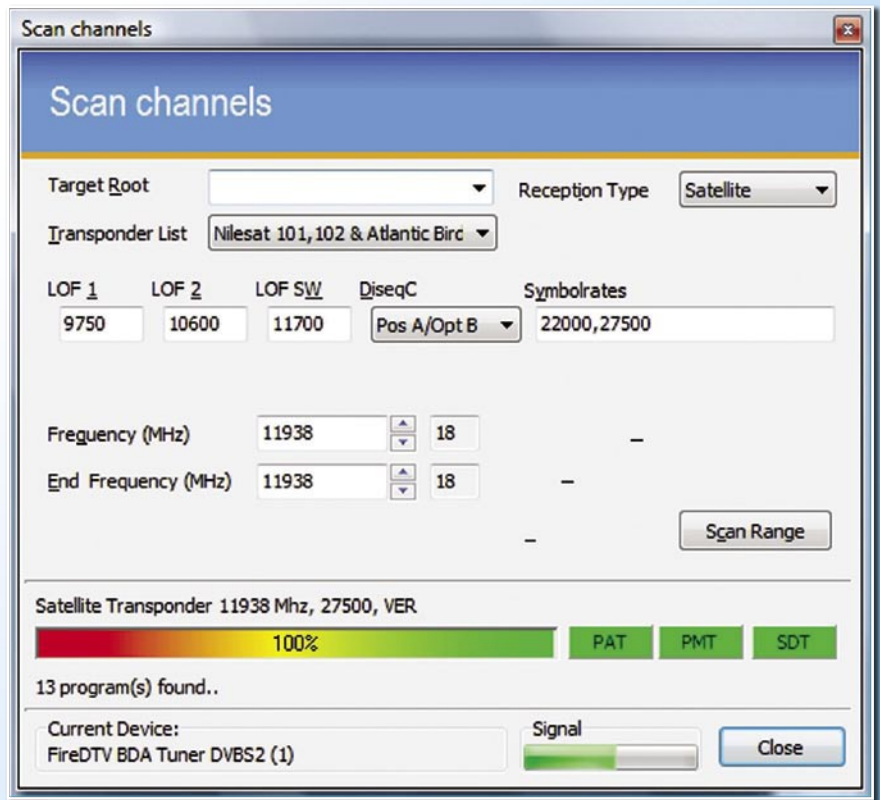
Scan channels

Scan channels

Target Root

Reception Type
Satellite

Transponder List
Nilesat 101,102 & Atlantic Birc

LOF 1
9750

LOF 2
10600

LOF SW
11700

DiseqC
Pos A/Opt B

Symbolrates
22000,27500

Frequency (MHz)
11938
18
–

End Frequency (MHz)
11938
18
–

–

Scan Range

Satellite Transponder 11938 Mhz, 27500, VER

100%

PAT
PMT
SDT

13 program(s) found..

Current Device:
FireDTV BDA Tuner DVBS2 (1)

Signal

Close